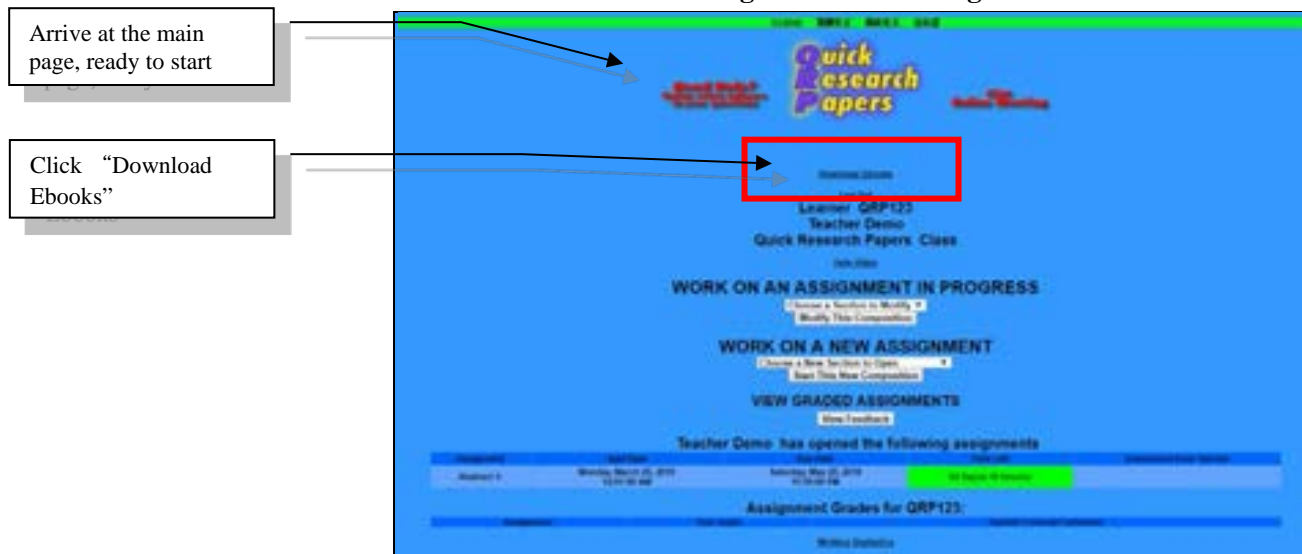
Arrive at the main page, ready to start

Click "Download Ebooks"

Quick Research Papers

Learner QRP123
Teacher Demo
Quick Research Papers Class

WORK ON AN ASSIGNMENT IN PROGRESS

Choose a Section to Modify

Modify This Composition

WORK ON A NEW ASSIGNMENT

Choose a New Section to Open

Start This New Composition

VIEW GRADED ASSIGNMENTS

View Feedback

Teacher Demo has opened the following assignments

Monday, March 25, 2019

Saturday, May 25, 2019

Assignment Grades for QRP123:

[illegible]